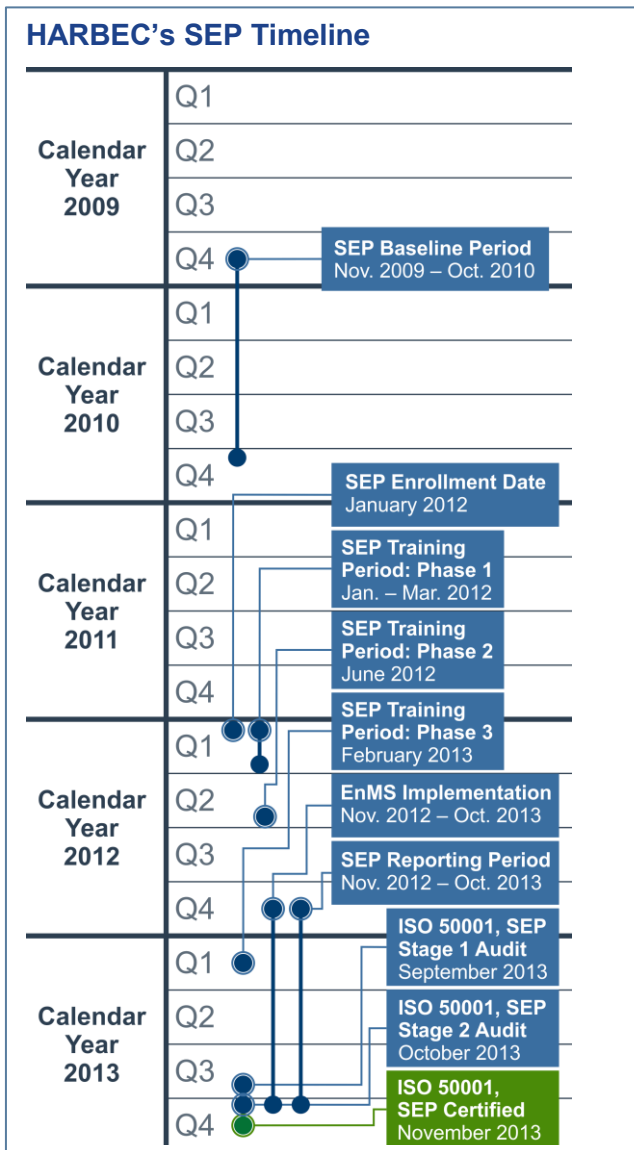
HARBEC's SEP Timeline

Calendar Year 2009
Q1
Q2
Q3
Q4

Calendar Year 2010
Q1
Q2
Q3
Q4

Calendar Year 2011
Q1
Q2
Q3
Q4

Calendar Year 2012
Q1
Q2
Q3
Q4

Calendar Year 2013
Q1
Q2
Q3
Q4

SEP Baseline Period
Nov. 2009 – Oct. 2010

SEP Enrollment Date
January 2012

SEP Training Period: Phase 1
Jan. – Mar. 2012

SEP Training Period: Phase 2
June 2012

SEP Training Period: Phase 3
February 2013

EnMS Implementation
Nov. 2012 – Oct. 2013

SEP Reporting Period
Nov. 2012 – Oct. 2013

ISO 50001, SEP Stage 1 Audit
September 2013

ISO 50001, SEP Stage 2 Audit
October 2013

ISO 50001, SEP Certified
November 2013